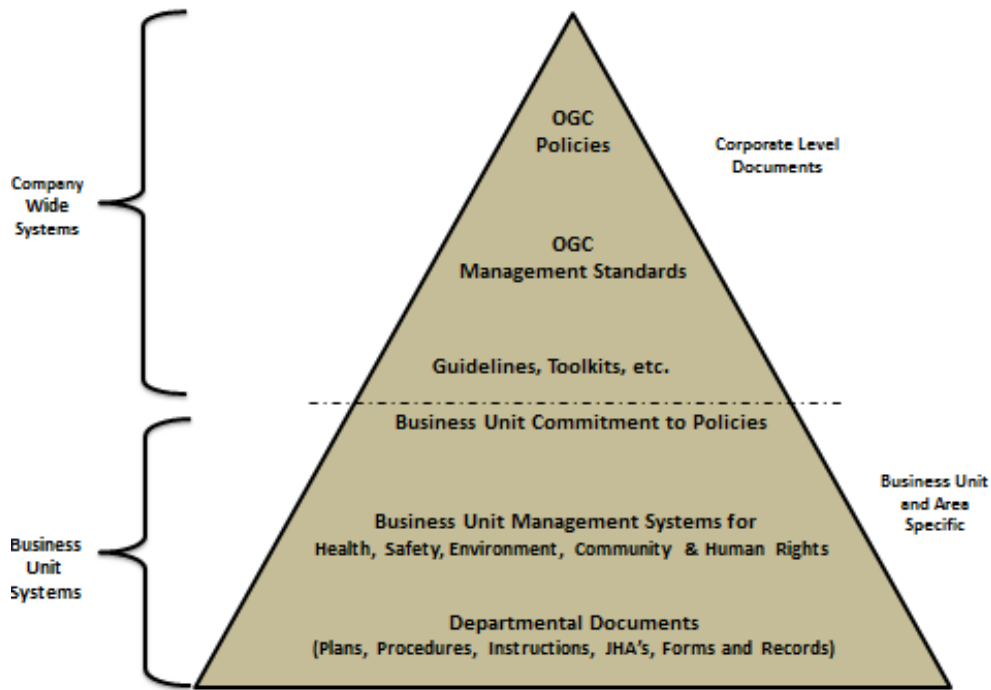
Company Wide Systems

OGC Policies

Corporate Level Documents

OGC Management Standards

Guidelines, Toolkits, etc.

Business Unit Commitment to Policies

Business Unit and Area Specific

Business Unit Systems

Business Unit Management Systems for Health, Safety, Environment, Community & Human Rights

Departmental Documents (Plans, Procedures, Instructions, JHA's, Forms and Records)